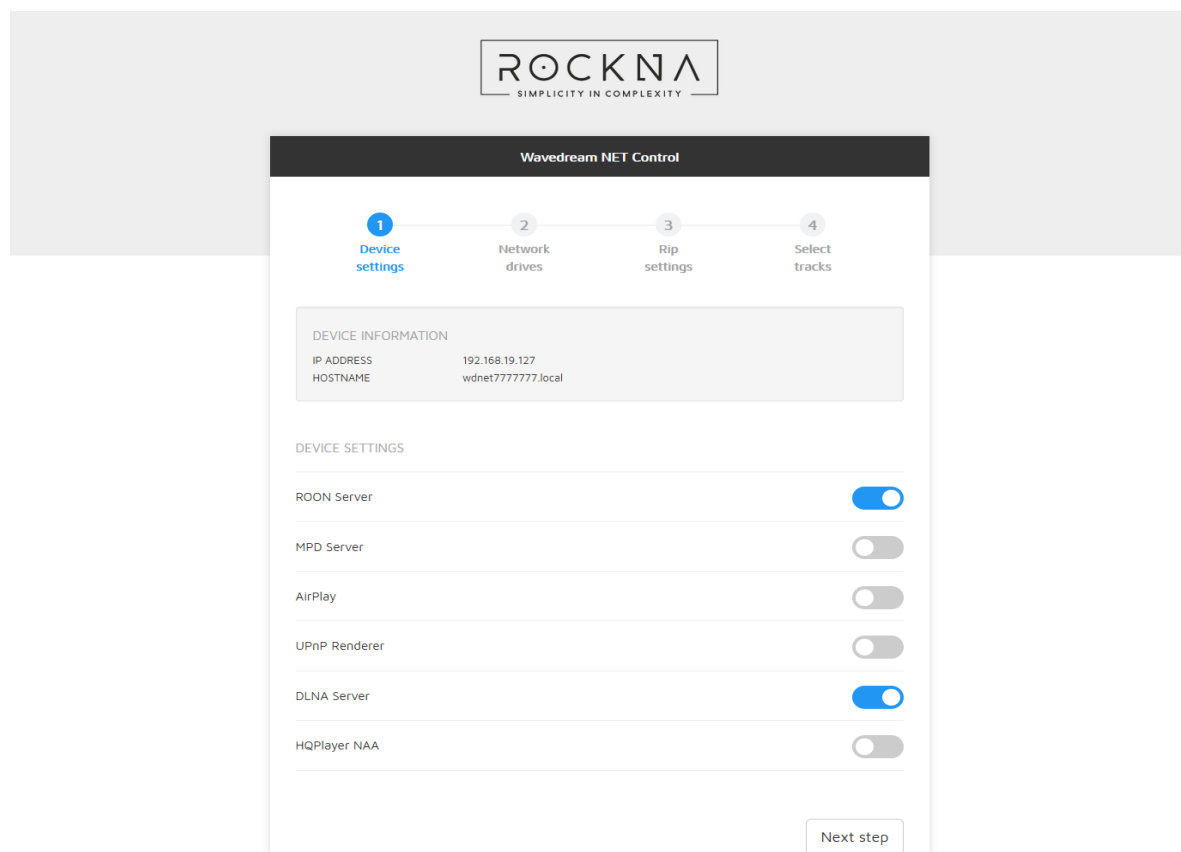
ROCKNA
SIMPLICITY IN COMPLEXITY

Wavedream NET Control

1 Device settings
2 Network drives
3 Rip settings
4 Select tracks

DEVICE INFORMATION

| IP ADDRESS | 192.168.19.127 |
|---|---|
| HOSTNAME | wdnet7777777.local |

DEVICE SETTINGS

ROON Server

MPD Server

AirPlay

UPnP Renderer

DLNA Server

HQPlayer NAA

Next step